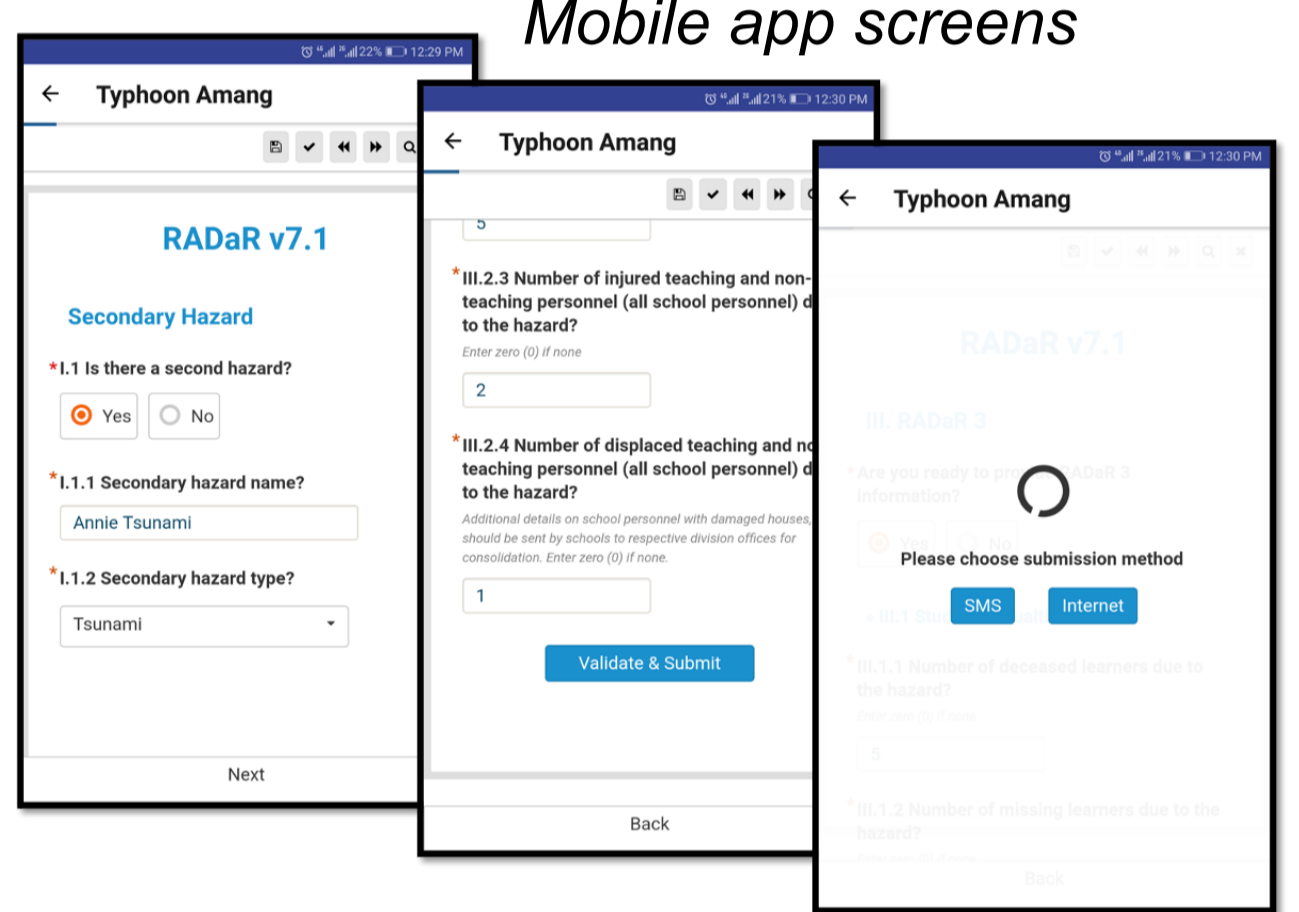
Mobile app screens

22% 12:29 PM
← Typhoon Amang

RADaR v7.1

Secondary Hazard

*I.1 Is there a second hazard?
Yes No

*I.1.1 Secondary hazard name?
Annie Tsunami

*I.1.2 Secondary hazard type?
Tsunami

Next

21% 12:30 PM
← Typhoon Amang

5

*III.2.3 Number of injured teaching and non-teaching personnel (all school personnel) d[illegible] to the hazard?
Enter zero (0) if none
2

*III.2.4 Number of displaced teaching and no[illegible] teaching personnel (all school personnel) d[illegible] to the hazard?
Additional details on school personnel with damaged houses, should be sent by schools to respective division offices for consolidation. Enter zero (0) if none.
1

Validate & Submit

Back

21% 12:30 PM
← Typhoon Amang

RADaR v7.1

III. RADaR 3

*Are you ready to pro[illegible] RADaR 3 information?
Yes No

Please choose submission method
SMS Internet

» III.1 Stu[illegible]

*III.1.1 Number of deceased learners due to the hazard?
Enter zero (0) if none
5

*III.1.2 Number of missing learners due to the hazard?
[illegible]

Back